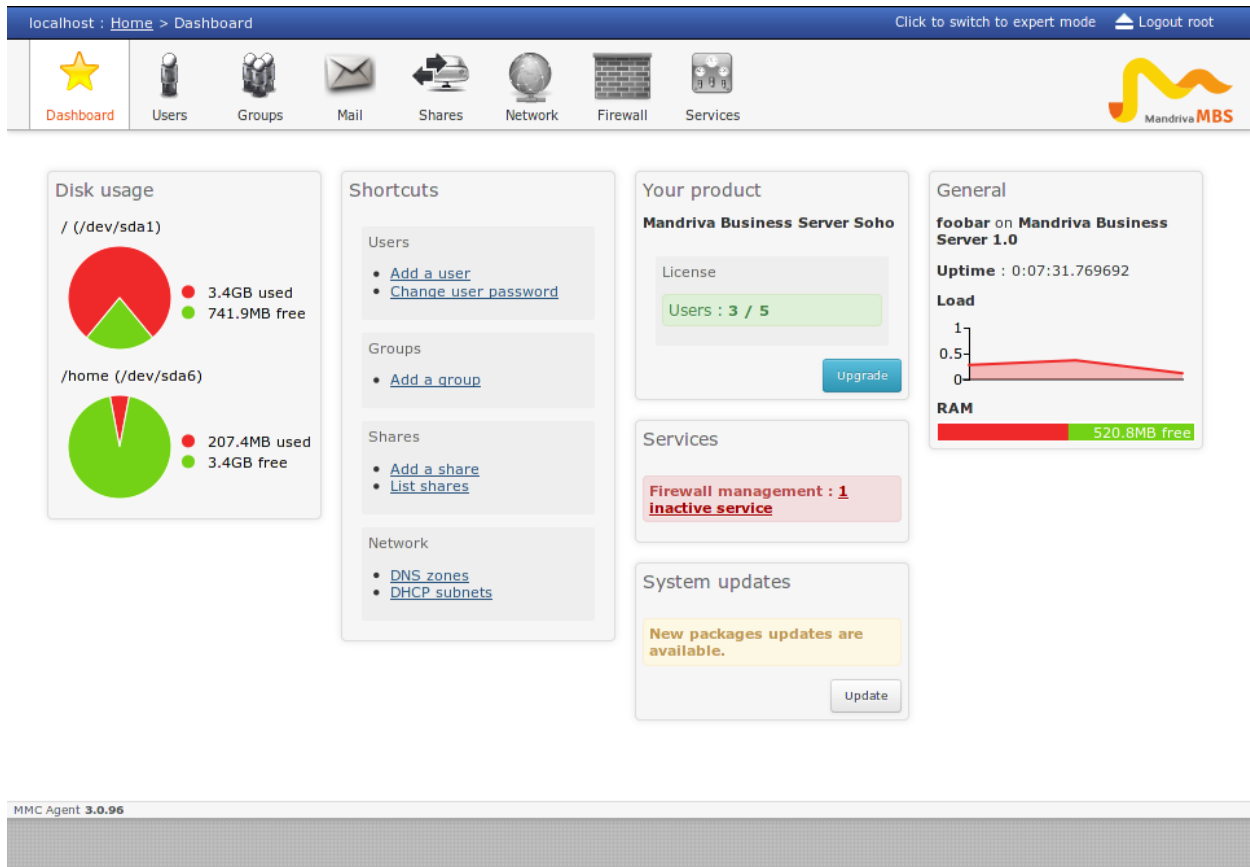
localhost : Home > Dashboard

Click to switch to expert mode Logout root

Dashboard Users Groups Mail Shares Network Firewall Services

Mandriva MBS

Disk usage

/ (/dev/sda1)

3.4GB used
741.9MB free

/home (/dev/sda6)

207.4MB used
3.4GB free

Shortcuts

Users

- Add a user
- Change user password

Groups

- Add a group

Shares

- Add a share
- List shares

Network

- DNS zones
- DHCP subnets

Your product

Mandriva Business Server Soho

License

Users : 3 / 5

Upgrade

Services

Firewall management : 1 inactive service

System updates

New packages updates are available.

Update

General

foobar on Mandriva Business Server 1.0

Uptime : 0:07:31.769692

Load

1
0.5
0

RAM

520.8MB free

MMC Agent 3.0.96